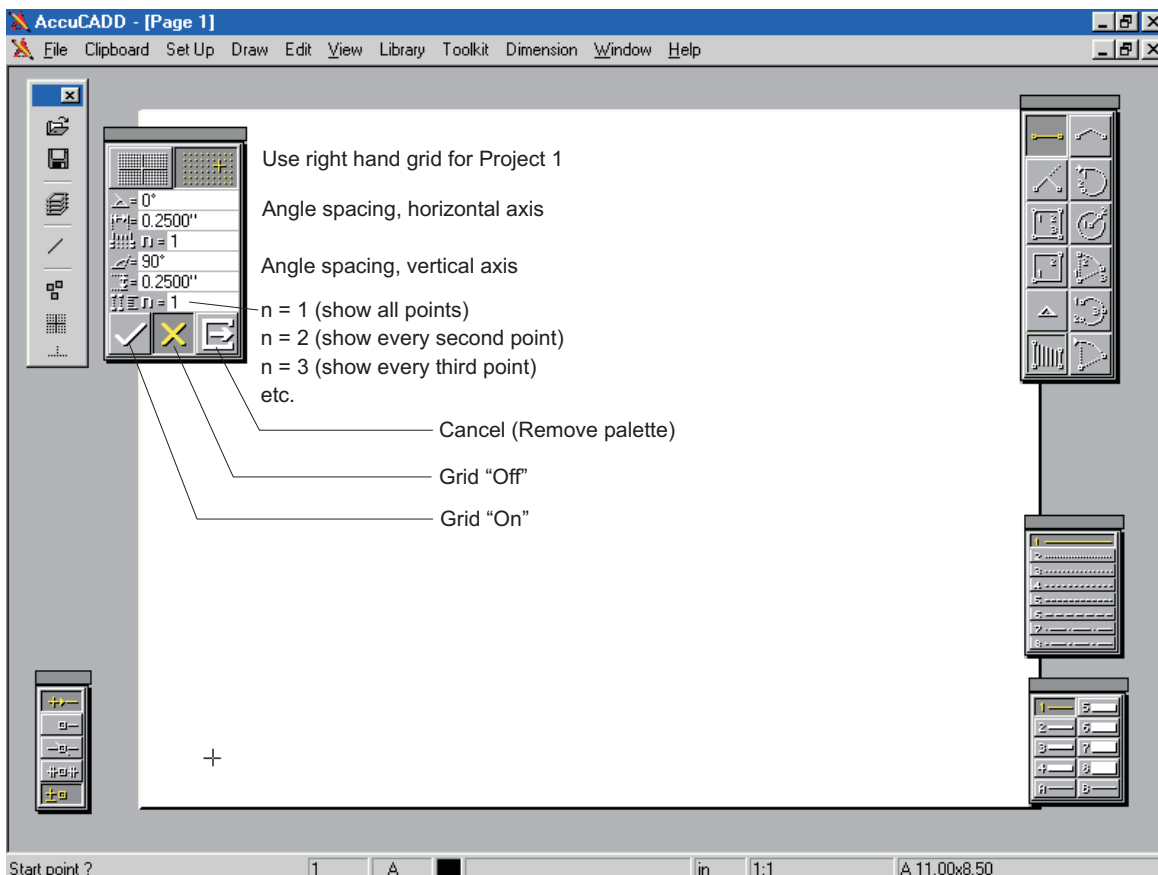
AccuCADD - [Page 1]

File Clipboard Set Up Draw Edit View Library Toolkit Dimension Window Help

= 0°
= 0.2500"
n = 1
= 90°
= 0.2500"
n = 1

Use right hand grid for Project 1

Angle spacing, horizontal axis

Angle spacing, vertical axis

n = 1 (show all points)
n = 2 (show every second point)
n = 3 (show every third point)
etc.

Cancel (Remove palette)

Grid “Off”

Grid “On”

1
2
3
4
5
6
7
8

1 5
2 6
3 7
4 8
A B

Start point ? 1 A in 1:1 A 11.00x8.50